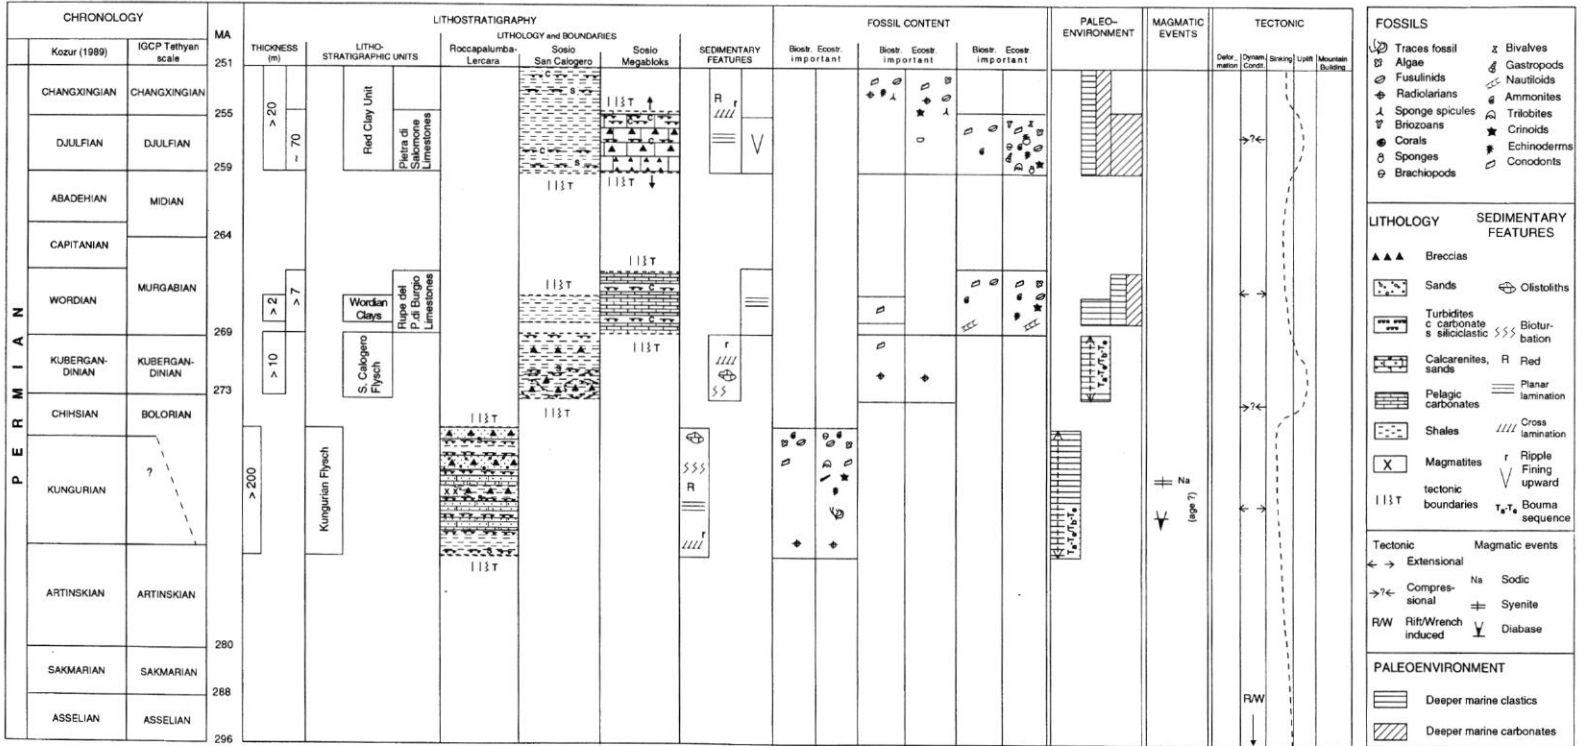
CHRONOLOGY

| | Kozur (1989) | IGCP Tethyan scale | MA |
|---|---|---|---|
| | | | 251 |
| | CHANGXINGIAN | CHANGXINGIAN | |
| | | | 255 |
| | DJULFIAN | DJULFIAN | |
| | | | 259 |
| | ABADEHIAN | MIDIAN | |
| | | | 264 |
| | CAPITANIAN | | |
| P E R M I A N | WORDIAN | MURGABIAN | |
| | | | 269 |
| | KUBERGAN-DINIAN | KUBERGAN-DINIAN | |
| | | | 273 |
| | CHIHSIAN | BOLORIAN | |
| | KUNGURIAN | ? | |
| | ARTINSKIAN | ARTINSKIAN | |
| | | | 280 |
| | SAKMARIAN | SAKMARIAN | |
| | | | 288 |
| | ASSELIAN | ASSELIAN | |
| | | | 296 |

LITHOSTRATIGRAPHY

THICKNESS (m)
> 20
> 70
> 2
> 7
> 10
> 200

LITHO-STRATIGRAPHIC UNITS
Red Clay Unit
Pietra di Salomone Limestones
Wordian Clays
Rupe del P.di Burgio Limestones
S. Calogero Flysch
Kungurian Flysch

LITHOLOGY and BOUNDARIES
Roccapalumba-Lercara
Sosio San Calogero
Sosio Megabloks

c s c s c c
I I ⌇ T

SEDIMENTARY FEATURES
R r
r
R
r

FOSSIL CONTENT
Biostr. Ecostr. important
Biostr. Ecostr. important
Biostr. Ecostr. important

PALEO-ENVIRONMENT
$T_a$-$T_e$/$T_b$-$T_e$
$T_a$-$T_e$/$T_b$-$T_e$

MAGMATIC EVENTS
Na
(age ?)

TECTONIC
Defor-mation
Dynam. Condit.
Sinking
Uplift
Mountain Building
R/W

FOSSILS
Traces fossil
Algae
Fusulinids
Radiolarians
Sponge spicules
Briozoans
Corals
Sponges
Brachiopods
Bivalves
Gastropods
Nautiloids
Ammonites
Trilobites
Crinoids
Echinoderms
Conodonts

LITHOLOGY
SEDIMENTARY FEATURES
Breccias
Sands
Olistoliths
Turbidites c carbonate s siliciclastic
Bioturbation
Calcarenites, sands
R Red
Pelagic carbonates
Planar lamination
Shales
Cross lamination
X Magmatites
r Ripple
Fining upward
I I ⌇ T tectonic boundaries
$T_a$-$T_e$ Bouma sequence

Tectonic
Extensional
Compres-sional
R/W Rift/Wrench induced
Magmatic events
Na Sodic
Syenite
Diabase

PALEOENVIRONMENT
Deeper marine clastics
Deeper marine carbonates